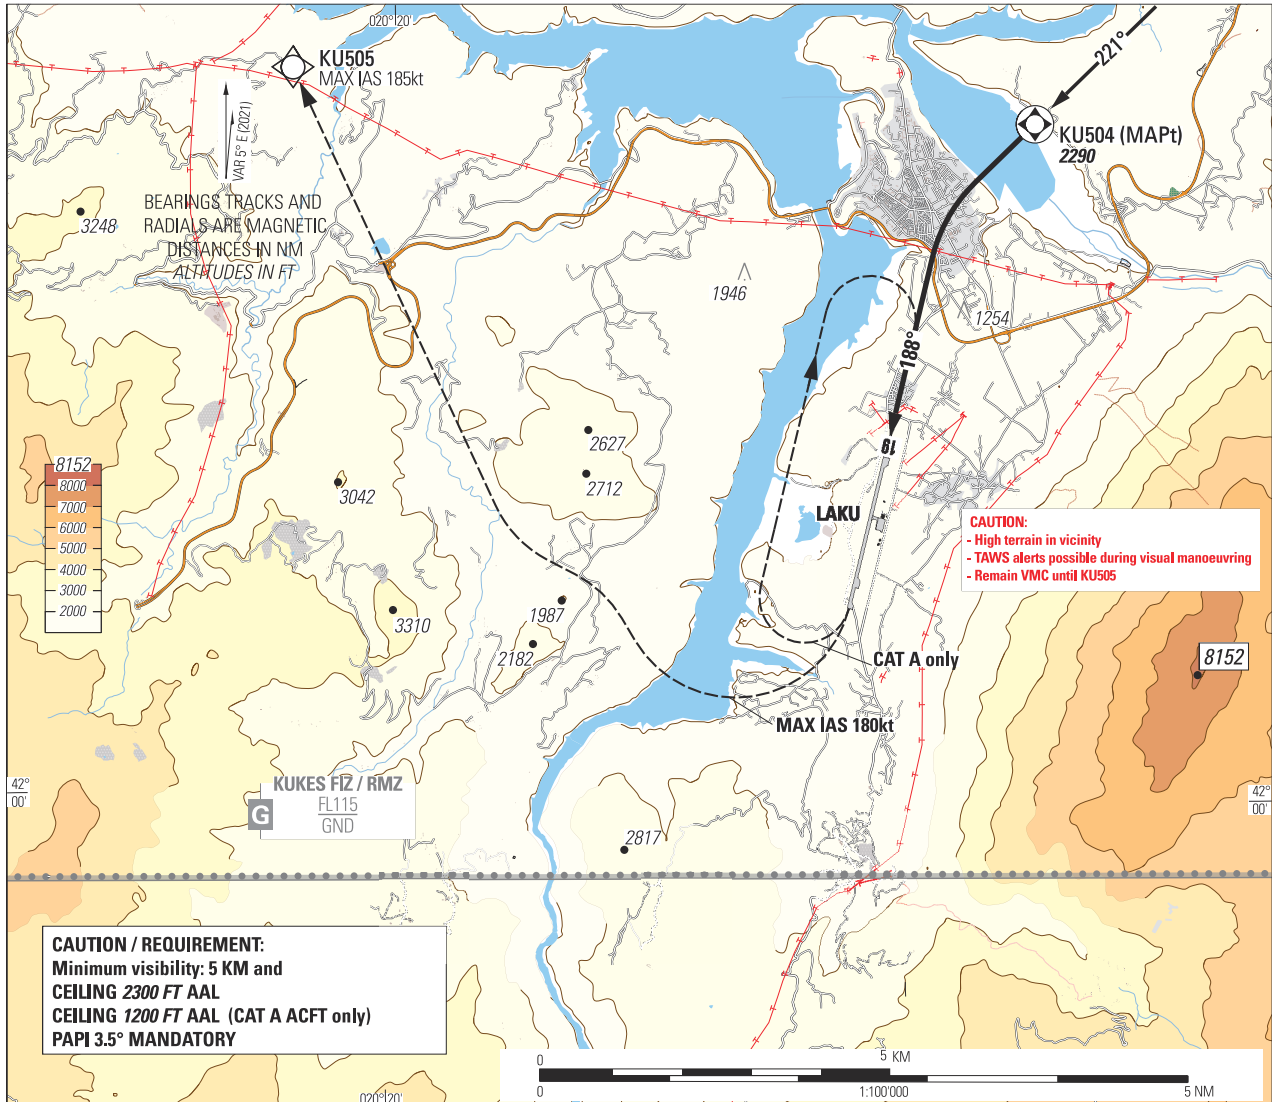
020°20'

KU505
MAX IAS 185kt

221°

KU504 (MAPt)
2290

VAR 5° E (2021)

BEARINGS TRACKS AND RADIALS ARE MAGNETIC
DISTANCES IN NM
ALTITUDES IN FT

3248

1946

1254

188°

19

2627

2712

3042

8152
8000
7000
6000
5000
4000
3000
2000

LAKU

CAUTION:
- High terrain in vicinity
- TAWS alerts possible during visual manoeuvring
- Remain VMC until KU505

3310

1987

2182

CAT A only

8152

MAX IAS 180kt

42°
00'

KUKES FIZ / RMZ
G
FL115
GND

2817

42°
00'

CAUTION / REQUIREMENT:
Minimum visibility: 5 KM and
CEILING 2300 FT AAL
CEILING 1200 FT AAL (CAT A ACFT only)
PAPI 3.5° MANDATORY

0
5 KM
0
1:100'000
5 NM

020°20'